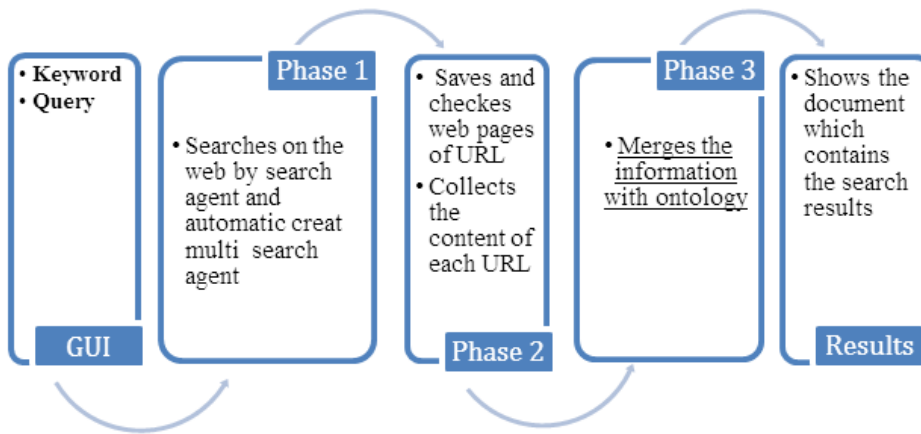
• Keyword
• Query

GUI

Phase 1

• Searches on the web by search agent and automatic creat multi search agent

• Saves and checkes web pages of URL
• Collects the content of each URL

Phase 2

Phase 3

• Merges the information with ontology

• Shows the document which contains the search results

Results